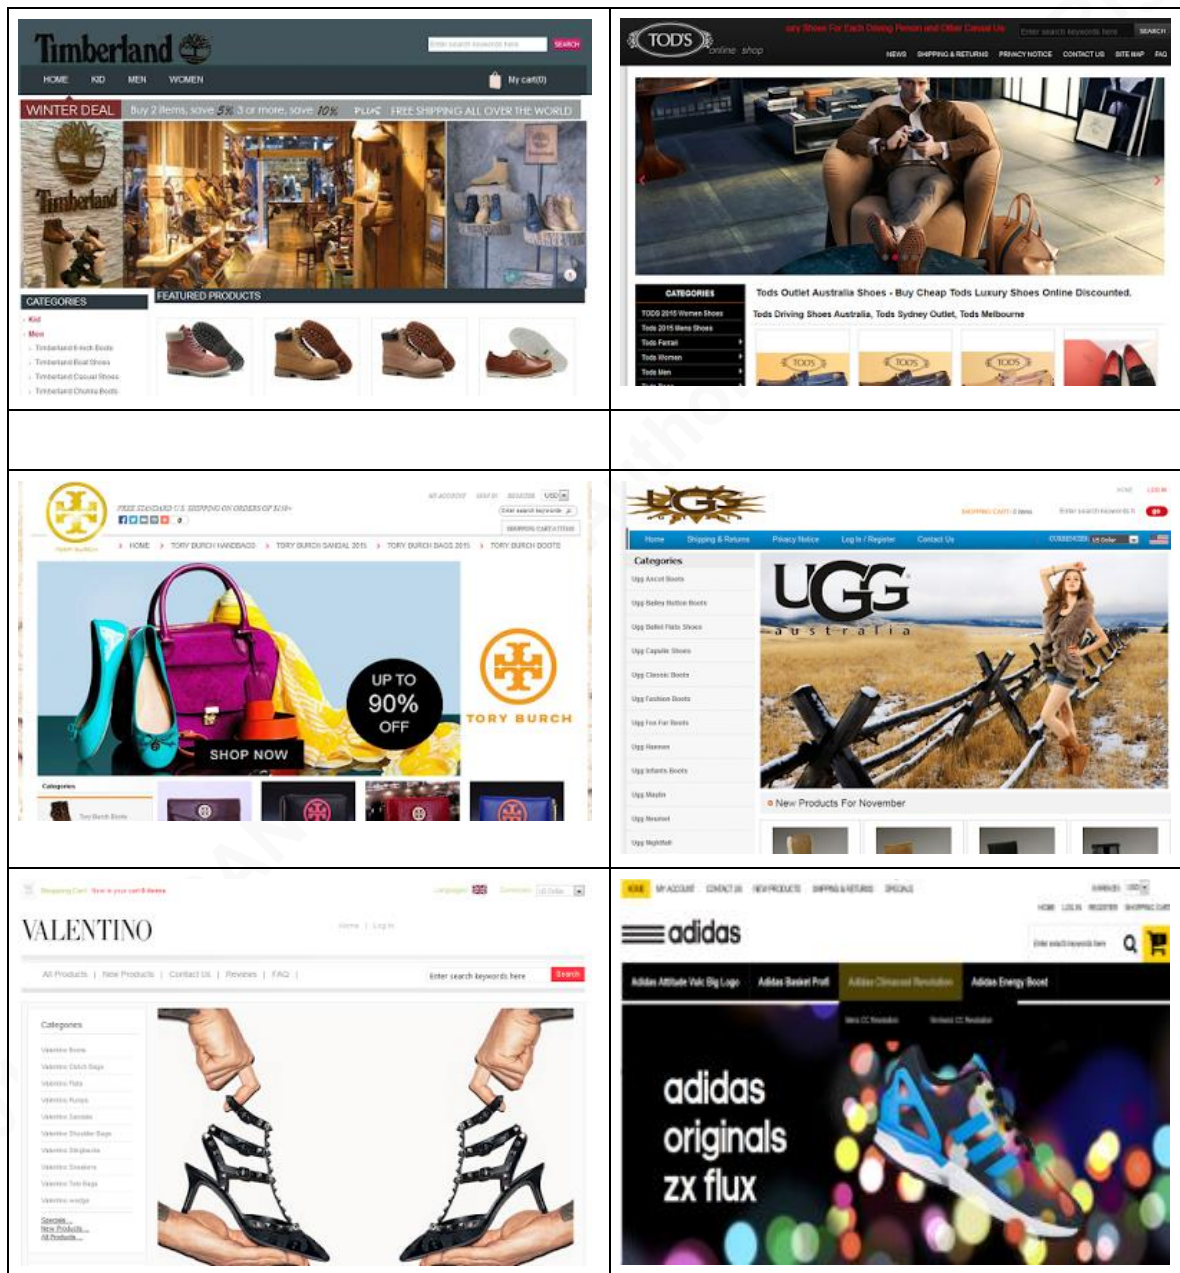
Timberland
SEARCH
HOME KID MEN WOMEN
My cart(0)
WINTER DEAL Buy 2 items, save 5% 3 or more, save 10% PLUS FREE SHIPPING ALL OVER THE WORLD
Timberland
CATEGORIES
FEATURED PRODUCTS
Kid
Men
Timberland 6 Inch Boots
Timberland Boat Shoes
Timberland Casual Shoes
Timberland Chukka Boots

TOD'S online shop
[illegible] Shoes For Each Driving Person and Other Casual Us
SEARCH
NEWS SHIPPING & RETURNS PRIVACY NOTICE CONTACT US SITE MAP FAQ
CATEGORIES
TODS 2015 Women Shoes
Tods 2015 Mens Shoes
Tods Ferrari
Tods Women
Tods Men
Tods Outlet Australia Shoes - Buy Cheap Tods Luxury Shoes Online Discounted.
Tods Driving Shoes Australia, Tods Sydney Outlet, Tods Melbourne
TOD'S
TOD'S
TOD'S

FREE STANDARD U.S. SHIPPING ON ORDERS OF $150+
USD
HOME TORY BURCH HANDBAGS TORY BURCH SANDAL 2015 TORY BURCH BAGS 2015 TORY BURCH BOOTS
UP TO 90% OFF
SHOP NOW
TORY BURCH
Categories
Tory Burch Boots

UGG
SHOPPING CART: 0 items
Home Shipping & Returns Privacy Notice Log In / Register Contact Us
Categories
Ugg Ascot Boots
Ugg Bailey Button Boots
Ugg Ballet Flats Shoes
Ugg Capulet Shoes
Ugg Classic Boots
Ugg Fashion Boots
Ugg Fox Fur Boots
Ugg Hannen
Ugg Infants Boots
Ugg Maylin
Ugg Neumel
Ugg Nightfall
UGG australia
New Products For November

Shopping Cart : Now in your cart 0 items
VALENTINO
Home | Log In
All Products | New Products | Contact Us | Reviews | FAQ |
Enter search keywords here Search
Categories
Specials...
New Products...
All Products...

HOME MY ACCOUNT CONTACT US NEW PRODUCTS SHIPPING & RETURNS SPECIALS
HOME LOG IN REGISTER SHOPPING CART
adidas
Adidas Attitude Vulc Big Logo Adidas Basket Profi Adidas Climacool Revolution Adidas Energy Boost
adidas originals zx flux